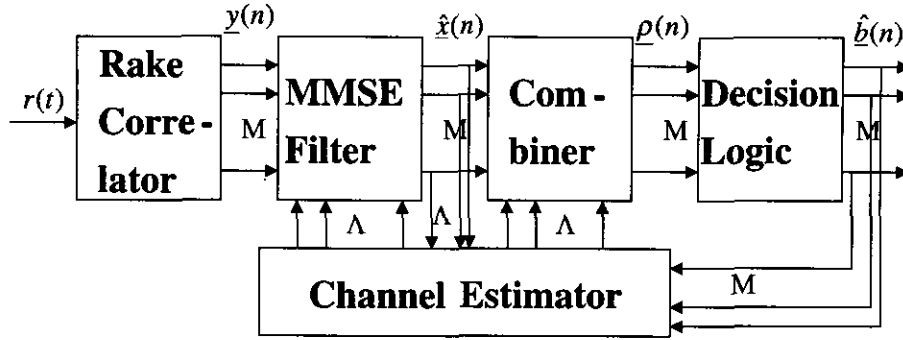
$r(t)$

Rake Corre - lator

$\underline{y}(n)$

M

MMSE Filter

$\hat{\underline{x}}(n)$

M

Com - biner

$\underline{\rho}(n)$

M

Decision Logic

$\hat{\underline{b}}(n)$

M

Λ

Λ

Λ

Channel Estimator

M